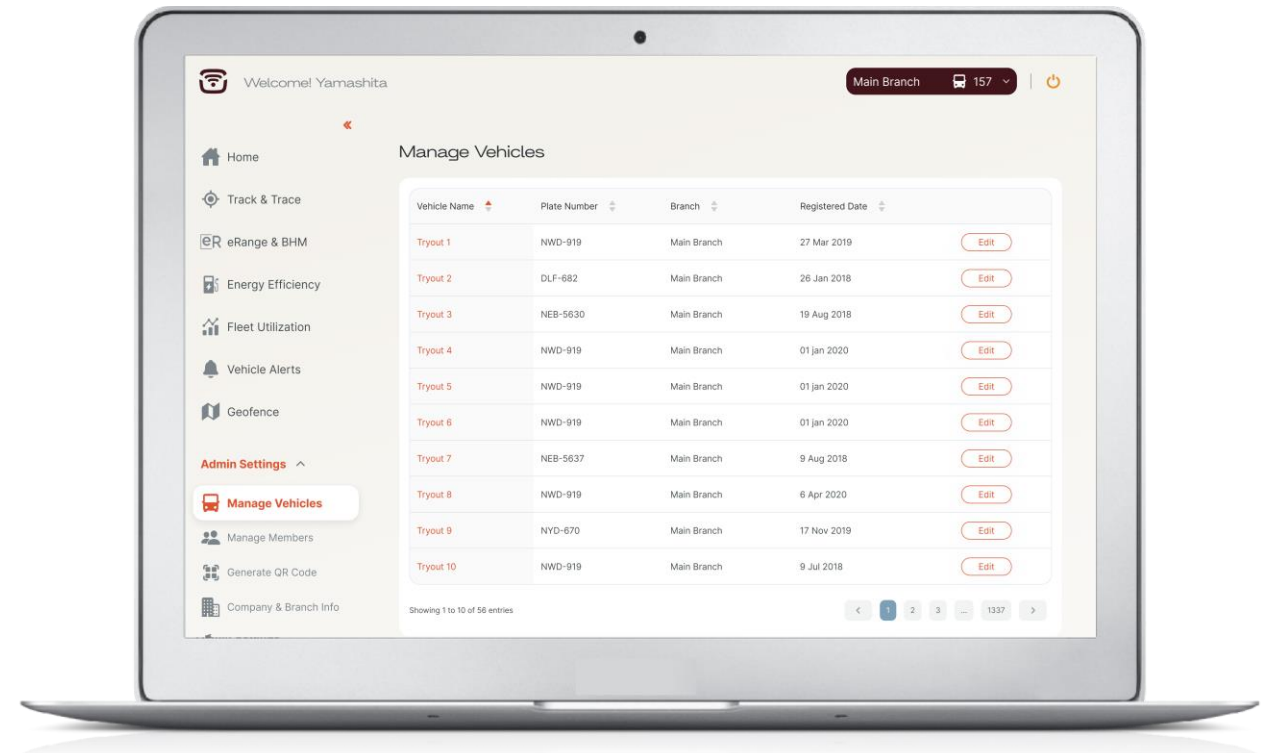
Welcome! Yamashita

Main Branch 157

«

Home

Track & Trace

eR eRange & BHM

Energy Efficiency

Fleet Utilization

Vehicle Alerts

Geofence

Admin Settings ^

Manage Vehicles

Manage Members

Generate QR Code

Company & Branch Info

Manage Vehicles

| Vehicle Name | Plate Number | Branch | Registered Date | |
|---|---|---|---|---|
| Tryout 1 | NWD-919 | Main Branch | 27 Mar 2019 | Edit |
| Tryout 2 | DLF-682 | Main Branch | 26 Jan 2018 | Edit |
| Tryout 3 | NEB-5630 | Main Branch | 19 Aug 2018 | Edit |
| Tryout 4 | NWD-919 | Main Branch | 01 jan 2020 | Edit |
| Tryout 5 | NWD-919 | Main Branch | 01 jan 2020 | Edit |
| Tryout 6 | NWD-919 | Main Branch | 01 jan 2020 | Edit |
| Tryout 7 | NEB-5637 | Main Branch | 9 Aug 2018 | Edit |
| Tryout 8 | NWD-919 | Main Branch | 6 Apr 2020 | Edit |
| Tryout 9 | NYD-670 | Main Branch | 17 Nov 2019 | Edit |
| Tryout 10 | NWD-919 | Main Branch | 9 Jul 2018 | Edit |

Showing 1 to 10 of 56 entries

< 1 2 3 ... 1337 >